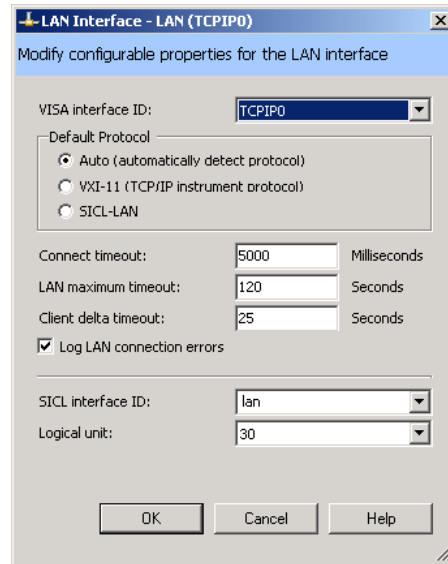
LAN Interface - LAN (TCPIP0)

Modify configurable properties for the LAN interface

VISA interface ID: TCPIP0

Default Protocol

Auto (automatically detect protocol)

VXI-11 (TCP/IP instrument protocol)

SICL-LAN

Connect timeout: 5000 Milliseconds

LAN maximum timeout: 120 Seconds

Client delta timeout: 25 Seconds

Log LAN connection errors

SICL interface ID: lan

Logical unit: 30

OK Cancel Help